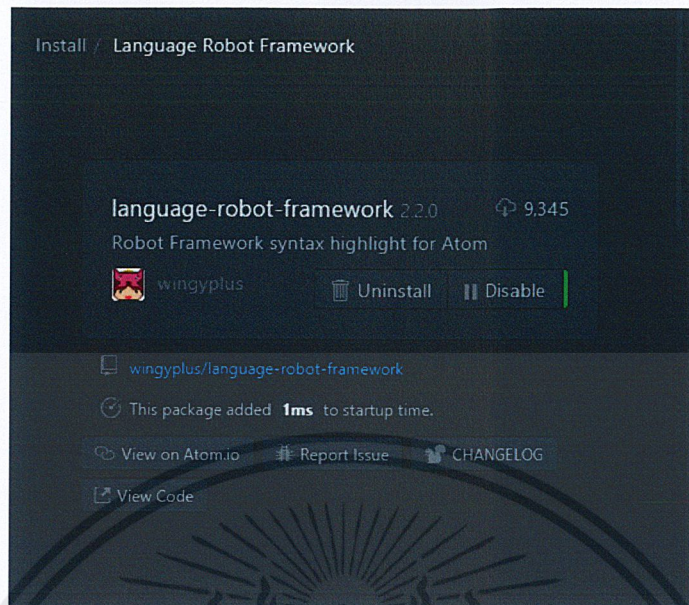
Install / Language Robot Framework

language-robot-framework 2.2.0 9,345

Robot Framework syntax highlight for Atom

wingyplus

Uninstall

Disable

wingyplus/language-robot-framework

This package added **1ms** to startup time.

View on Atom.io

Report Issue

CHANGELOG

View Code